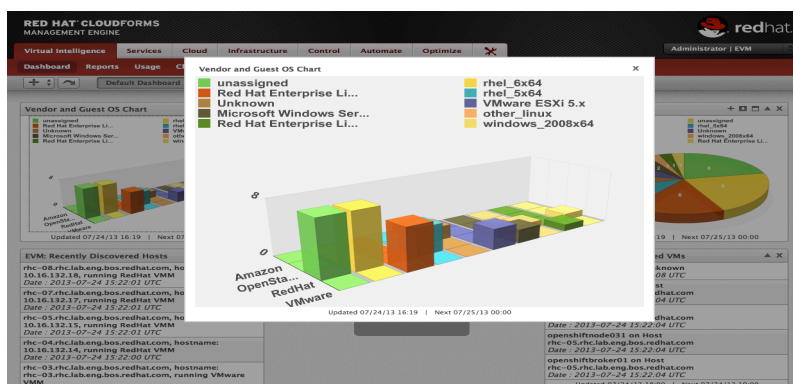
RED HAT CLOUDFORMS
MANAGEMENT ENGINE

redhat.

Virtual Intelligence | Services | Cloud | Infrastructure | Control | Automate | Optimize

Administrator | EVM

Dashboard | Reports | Usage

Default Dashboard

Vendor and Guest OS Chart

unassigned
Red Hat Enterprise Li...
Unknown
Microsoft Windows Ser...
Red Hat Enterprise Li...

Updated 07/24/13 16:19 | Next 07

EVM: Recently Discovered Hosts

rhc-08.rhc.lab.eng.bos.redhat.com, hostname: 10.16.132.18, running RedHat VMM
Date : 2013-07-24 15:22:01 UTC

rhc-07.rhc.lab.eng.bos.redhat.com, hostname: 10.16.132.17, running RedHat VMM
Date : 2013-07-24 15:22:01 UTC

rhc-05.rhc.lab.eng.bos.redhat.com, hostname: 10.16.132.15, running RedHat VMM
Date : 2013-07-24 15:22:01 UTC

rhc-04.rhc.lab.eng.bos.redhat.com, hostname: 10.16.132.14, running RedHat VMM
Date : 2013-07-24 15:22:00 UTC

rhc-03.rhc.lab.eng.bos.redhat.com, running VMware VMM

Vendor and Guest OS Chart

unassigned
Red Hat Enterprise Li...
Unknown
Microsoft Windows Ser...
Red Hat Enterprise Li...
rhel_6x64
rhel_5x64
VMware ESXi 5.x
other_linux
windows_2008x64

8
0
Amazon
OpenSta...
RedHat
VMware

Updated 07/24/13 16:19 | Next 07/25/13 00:00

unassigned
rhel_5x64
Unknown
windows_2008x64

Next 07/25/13 00:00

ed VMs
known
Host
.com
Date : 2013-07-24 15:22:04 UTC
openshiftnode031 on Host
rhc-05.rhc.lab.eng.bos.redhat.com
Date : 2013-07-24 15:22:04 UTC
openshiftbroker01 on Host
rhc-05.rhc.lab.eng.bos.redhat.com